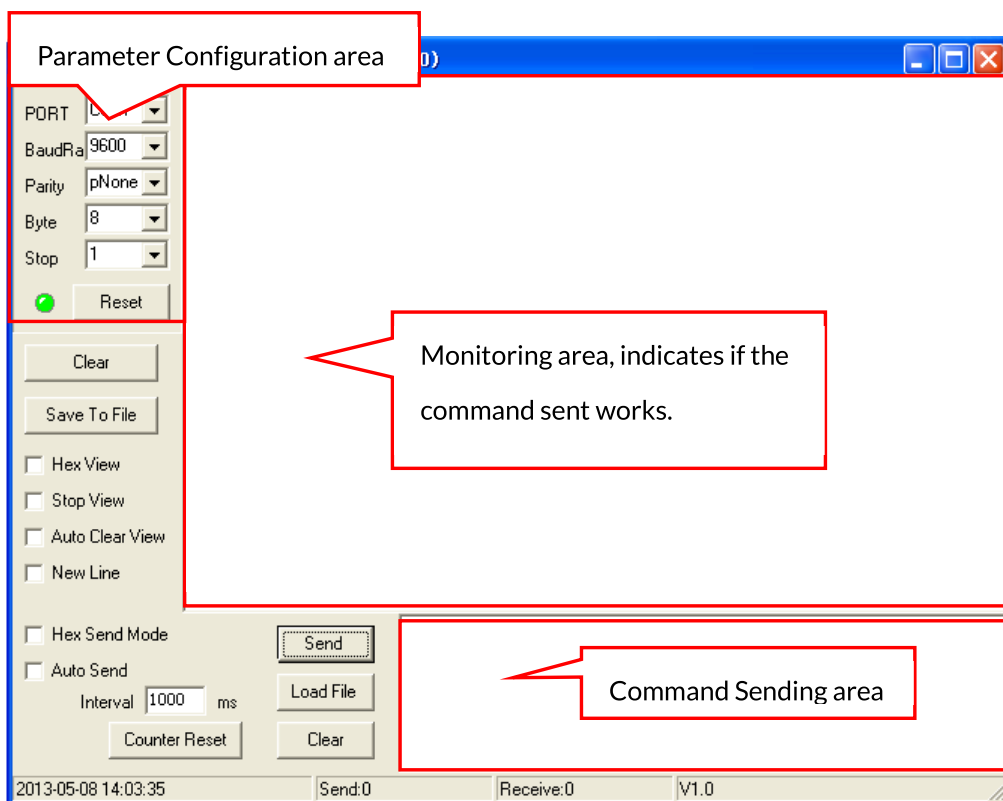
Parameter Configuration area

0)

PORT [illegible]
BaudRa 9600
Parity pNone
Byte 8
Stop 1
Reset

Clear
Save To File
Hex View
Stop View
Auto Clear View
New Line

Monitoring area, indicates if the command sent works.

Hex Send Mode
Auto Send
Interval 1000 ms
Counter Reset
Send
Load File
Clear

Command Sending area

2013-05-08 14:03:35 | Send:0 | Receive:0 | V1.0